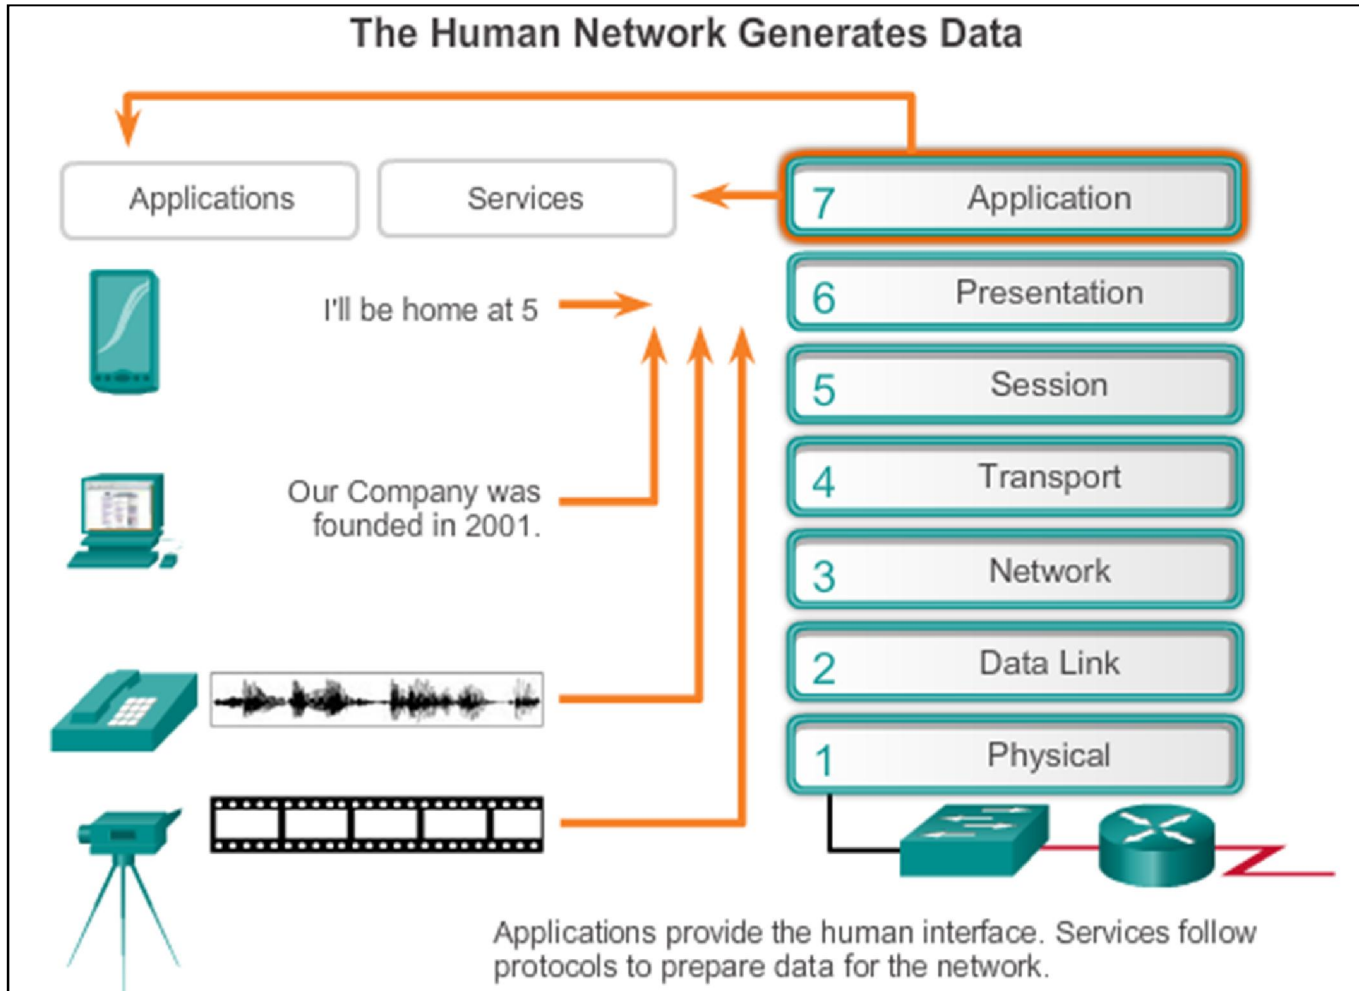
The Human Network Generates Data

Applications

Services

7 Application

6 Presentation

5 Session

4 Transport

3 Network

2 Data Link

1 Physical

I'll be home at 5

Our Company was founded in 2001.

Applications provide the human interface. Services follow protocols to prepare data for the network.